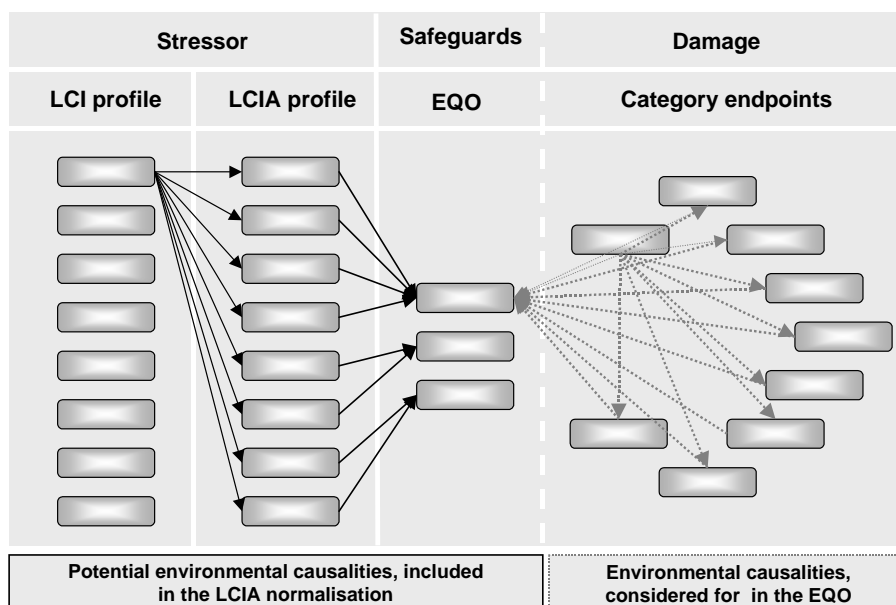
Stressor

Safeguards

Damage

LCI profile

LCIA profile

EQO

Category endpoints

Potential environmental causalities, included in the LCIA normalisation

Environmental causalities, considered for in the EQO